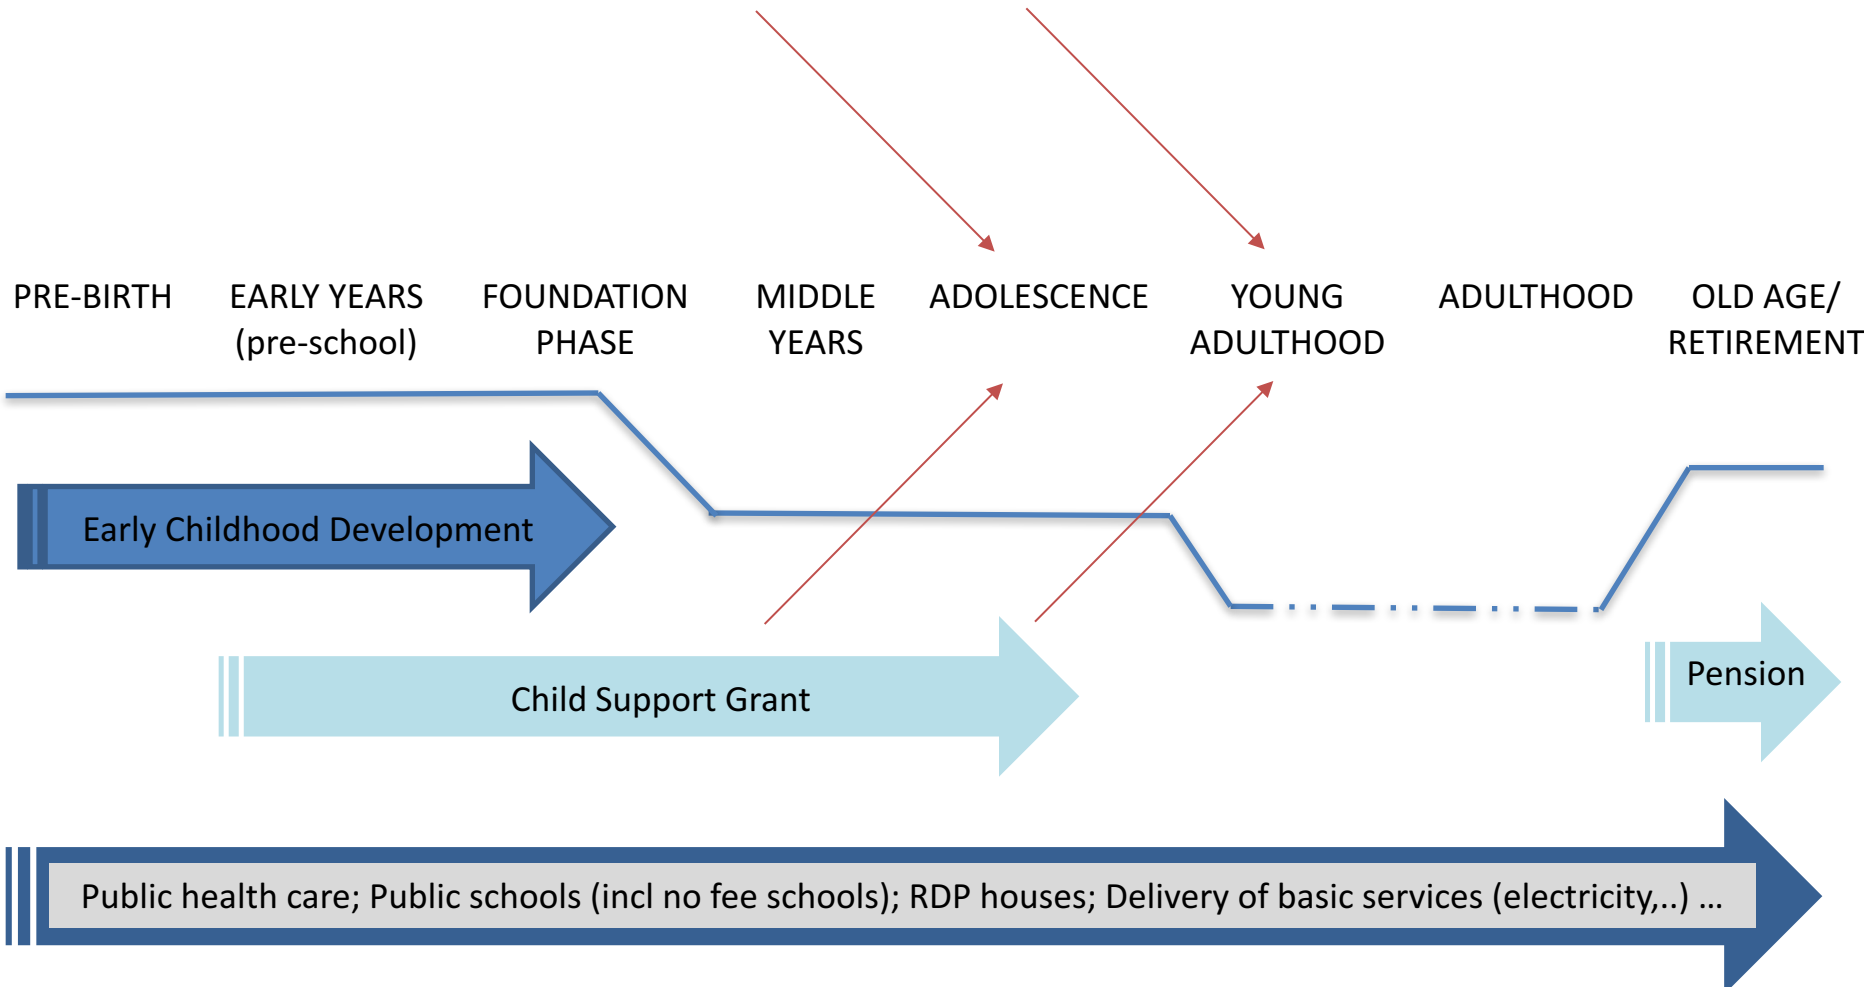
PRE-BIRTH

EARLY YEARS (pre-school)

FOUNDATION PHASE

MIDDLE YEARS

ADOLESCENCE

YOUNG ADULTHOOD

ADULTHOOD

OLD AGE/ RETIREMENT

Early Childhood Development

Child Support Grant

Pension

Public health care; Public schools (incl no fee schools); RDP houses; Delivery of basic services (electricity,..) ...